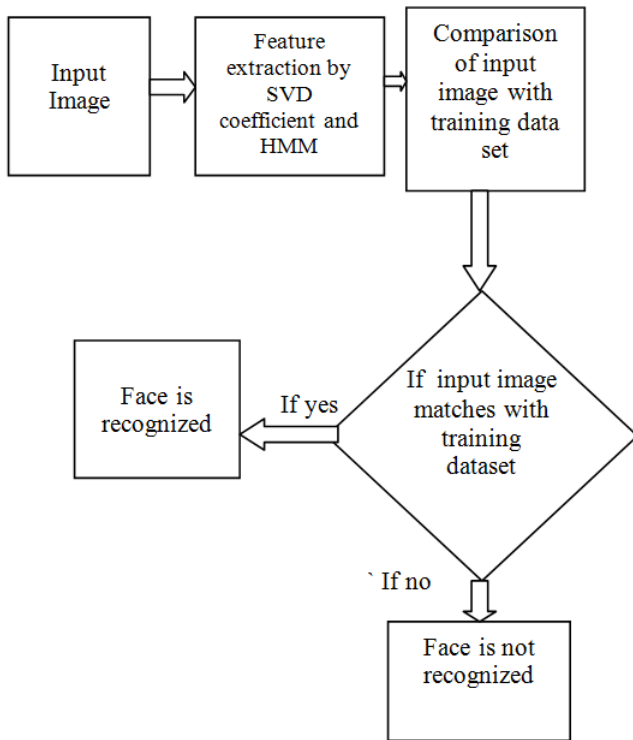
Input Image

Feature extraction by SVD coefficient and HMM

Comparison of input image with training data set

If input image matches with training dataset

If yes

Face is recognized

` If no

Face is not recognized